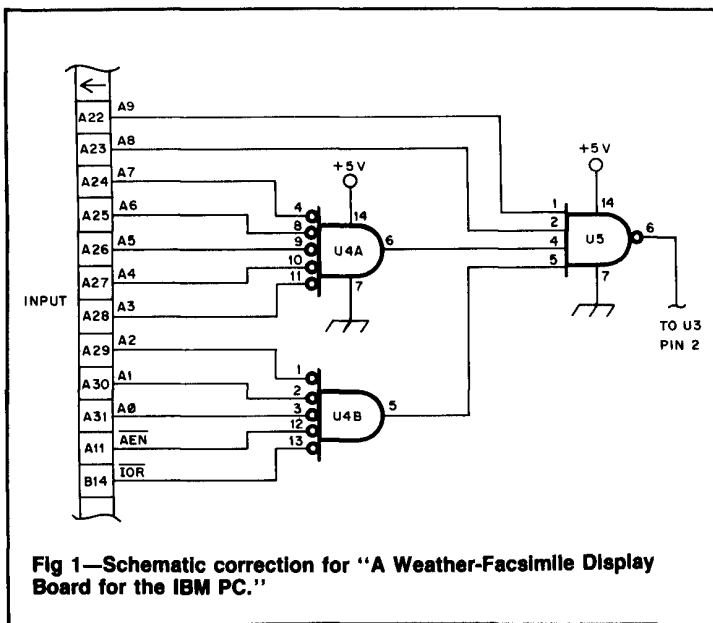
A22 A9
A23 A8
A24 A7
A25 A6
A26 A5
A27 A4
A28 A3
A29 A2
A30 A1
A31 AØ
A11 $\overline{AEN}$
B14 $\overline{IOR}$

INPUT

+5 V
4
8
9
10
11
14
U4A
6
7

1
2
3
12
13
U4B
5

+5 V
1
2
4
5
14
U5
6
7

TO U3
PIN 2

Fig 1—Schematic correction for "A Weather-Facsimile Display Board for the IBM PC."